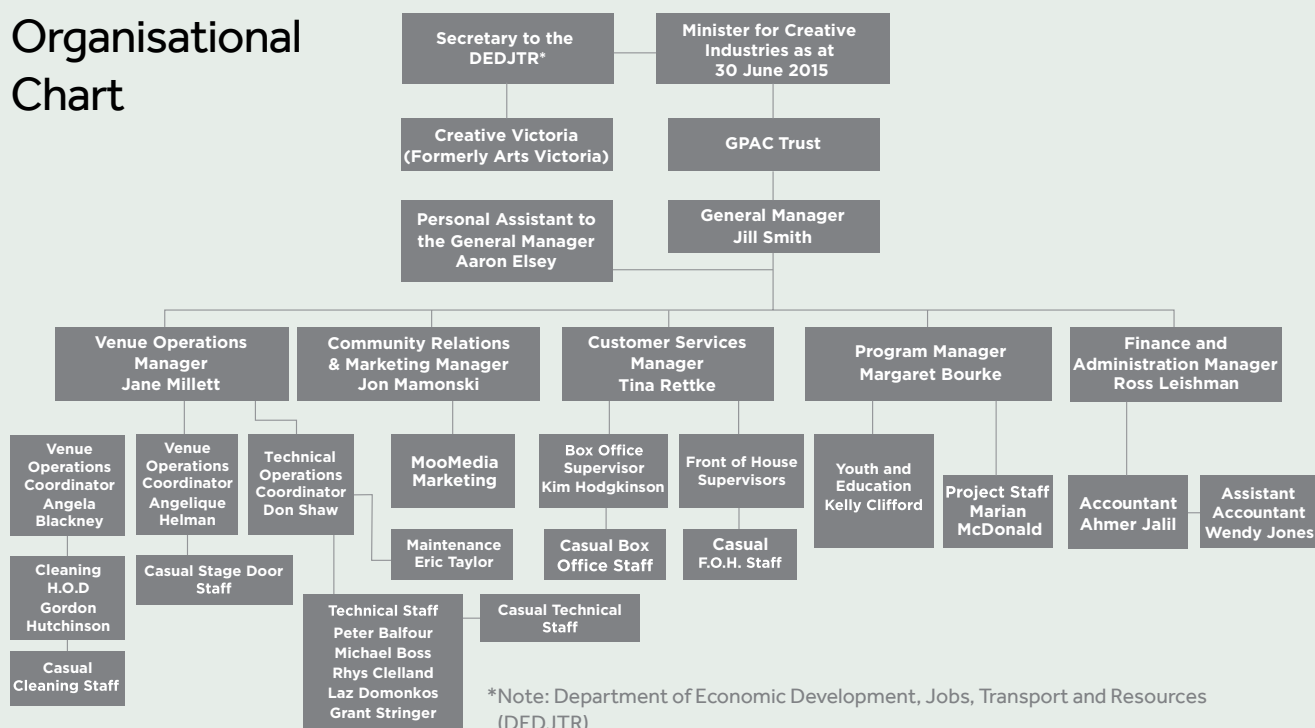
Organisational Chart

Secretary to the DEDJTR*

Minister for Creative Industries as at 30 June 2015

Creative Victoria (Formerly Arts Victoria)

GPAC Trust

Personal Assistant to the General Manager Aaron Elsey

General Manager Jill Smith

Venue Operations Manager Jane Millett

Community Relations & Marketing Manager Jon Mamonski

Customer Services Manager Tina Rettke

Program Manager Margaret Bourke

Finance and Administration Manager Ross Leishman

Venue Operations Coordinator Angela Blackney

Venue Operations Coordinator Angelique Helman

Technical Operations Coordinator Don Shaw

MooMedia Marketing

Box Office Supervisor Kim Hodgkinson

Front of House Supervisors

Youth and Education Kelly Clifford

Project Staff Marian McDonald

Accountant Ahmer Jalil

Assistant Accountant Wendy Jones

Cleaning H.O.D Gordon Hutchinson

Casual Stage Door Staff

Maintenance Eric Taylor

Casual Box Office Staff

Casual F.O.H. Staff

Casual Cleaning Staff

Technical Staff Peter Balfour Michael Boss Rhys Clelland Laz Domonkos Grant Stringer

Casual Technical Staff

*Note: Department of Economic Development, Jobs, Transport and Resources (DEDJTR)